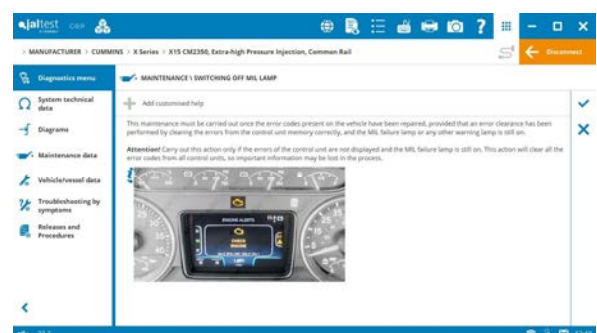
jaltest CDP

> MANUFACTURER > CUMMINS > X Series > X15 CM2350, Extra-high Pressure Injection, Common Rail

Disconnect

Diagnostics menu

System technical data

Diagrams

Maintenance data

Vehicle/vessel data

Troubleshooting by symptoms

Releases and Procedures

MAINTENANCE \ SWITCHING OFF MIL LAMP

Add customised help

This maintenance must be carried out once the error codes present on the vehicle have been repaired, provided that an error clearance has been performed by clearing the errors from the control unit memory correctly, and the MIL failure lamp or any other warning lamp is still on.

Attention! Carry out this action only if the errors of the control unit are not displayed and the MIL failure lamp is still on. This action will clear all the error codes from all control units, so important information may be lost in the process.

ENGINE ALERTS

CHECK ENGINE